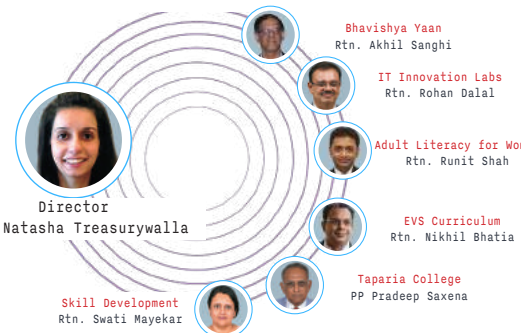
Bhavishya Yaan
Rtn. Akhil Sanghi

IT Innovation Labs
Rtn. Rohan Dalal

Adult Literacy for Wo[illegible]
Rtn. Runit Shah

Director
Natasha Treasurywalla

EVS Curriculum
Rtn. Nikhil Bhatia

Taparia College
PP Pradeep Saxena

Skill Development
Rtn. Swati Mayekar